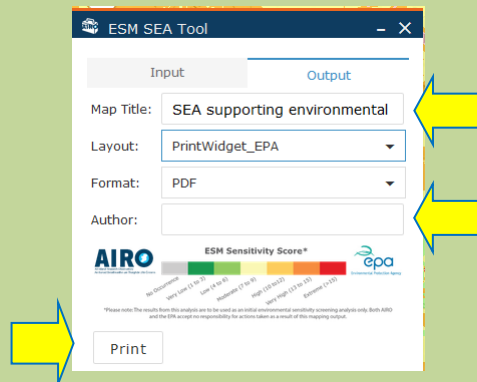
ESM SEA Tool

Input

Output

Map Title: SEA supporting environmental

Layout: PrintWidget_EPA

Format: PDF

Author:

AIRO

ESM Sensitivity Score*

No Occurrence

Very Low (1 to 3)

Low (4 to 6)

Moderate (7 to 9)

High (10 to 12)

Very High (13 to 15)

Extreme (>15)

epa

Environmental Protection Agency

*Please note: The results from this analysis are to be used as an initial environmental sensitivity screening analysis only. Both AIRO and the EPA accept no responsibility for actions taken as a result of this mapping output.

Print